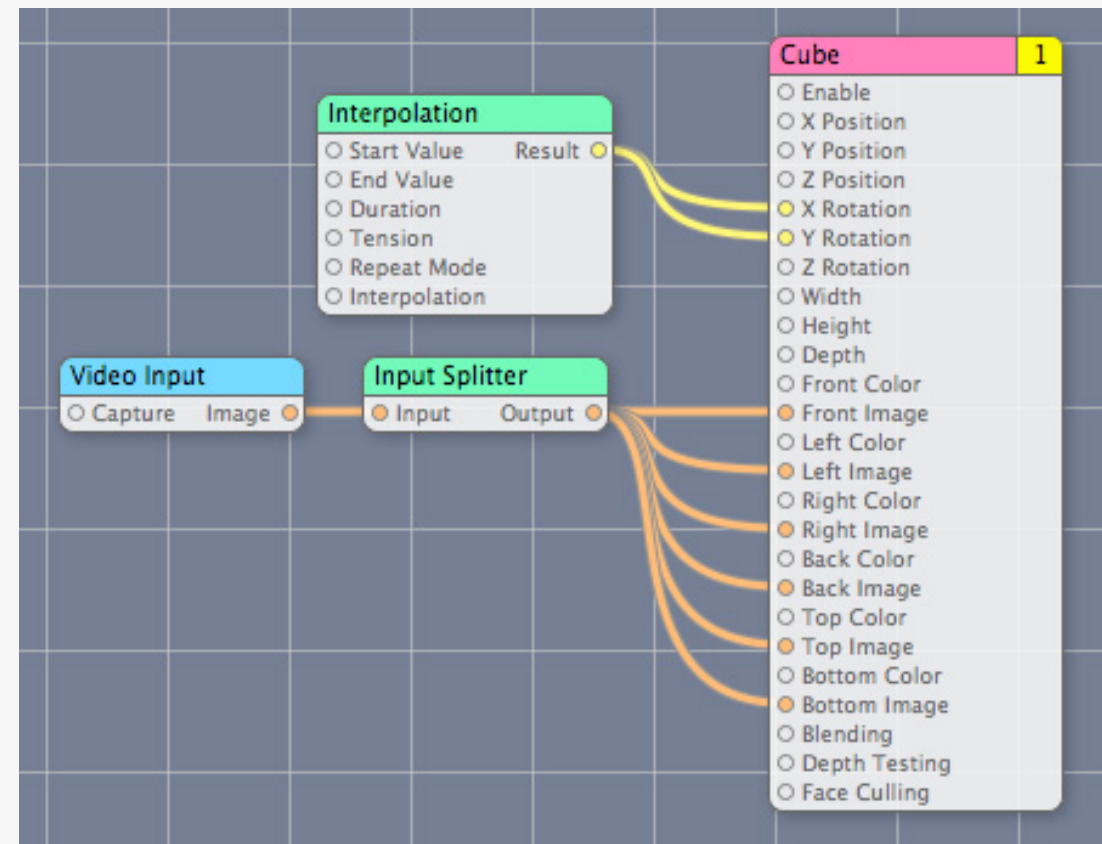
Interpolation
Start Value
End Value
Duration
Tension
Repeat Mode
Interpolation
Result

Video Input
Capture
Image

Input Splitter
Input
Output

Cube
1
Enable
X Position
Y Position
Z Position
X Rotation
Y Rotation
Z Rotation
Width
Height
Depth
Front Color
Front Image
Left Color
Left Image
Right Color
Right Image
Back Color
Back Image
Top Color
Top Image
Bottom Color
Bottom Image
Blending
Depth Testing
Face Culling